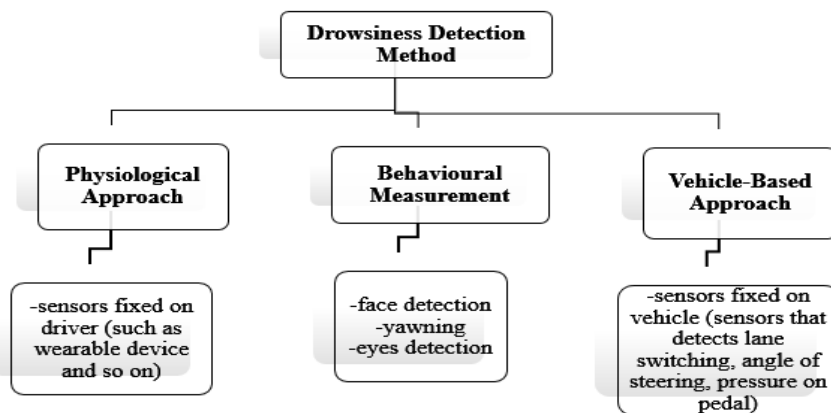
Drowsiness Detection Method

Physiological Approach

Behavioural Measurement

Vehicle-Based Approach

-sensors fixed on driver (such as wearable device and so on)

-face detection
-yawning
-eyes detection

-sensors fixed on vehicle (sensors that detects lane switching, angle of steering, pressure on pedal)